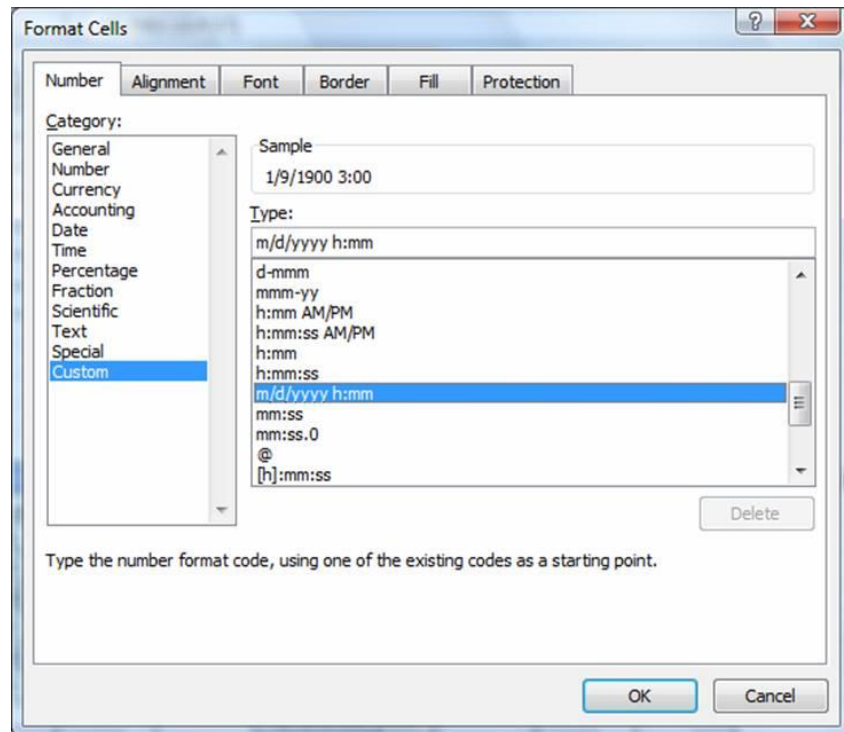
Format Cells

?

X

Number

Alignment

Font

Border

Fill

Protection

Category:

General
Number
Currency
Accounting
Date
Time
Percentage
Fraction
Scientific
Text
Special
Custom

Sample

1/9/1900 3:00

Type:

m/d/yyyy h:mm

d-mmm
mmm-yy
h:mm AM/PM
h:mm:ss AM/PM
h:mm
h:mm:ss
m/d/yyyy h:mm
mm:ss
mm:ss.0
@
[h]:mm:ss

Delete

Type the number format code, using one of the existing codes as a starting point.

OK

Cancel